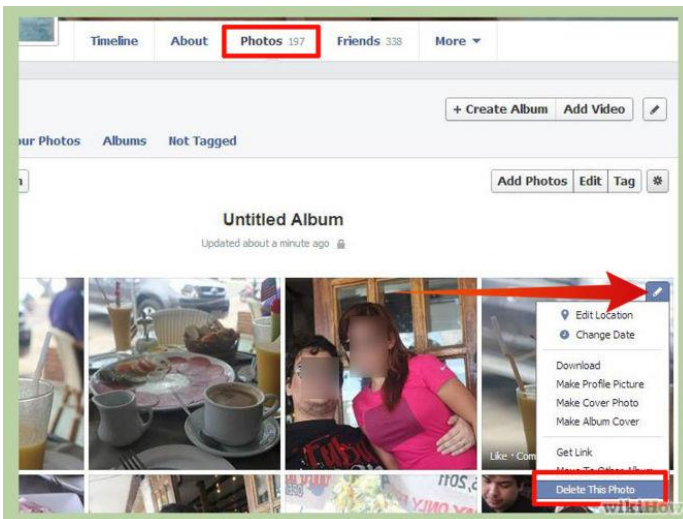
Timeline About Photos 197 Friends 338 More ▾

+ Create Album Add Video

ur Photos Albums Not Tagged

Add Photos Edit Tag

Untitled Album

Updated about a minute ago

Edit Location
Change Date
Download
Make Profile Picture
Make Cover Photo
Make Album Cover
Get Link
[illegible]
Delete This Photo

Like · Com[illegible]

wikiHow